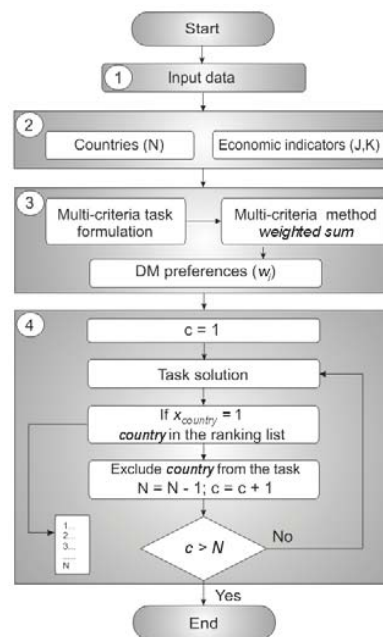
Start

1 Input data

2

Countries (N)

Economic indicators (J,K)

3

Multi-criteria task formulation

Multi-criteria method *weighted sum*

DM preferences ($w_j$)

4

c = 1

Task solution

If $x_{country}$ = 1 *country* in the ranking list

Exclude *country* from the task N = N - 1; c = c + 1

1...
2...
3...
....
N

$c > N$

No

Yes

End